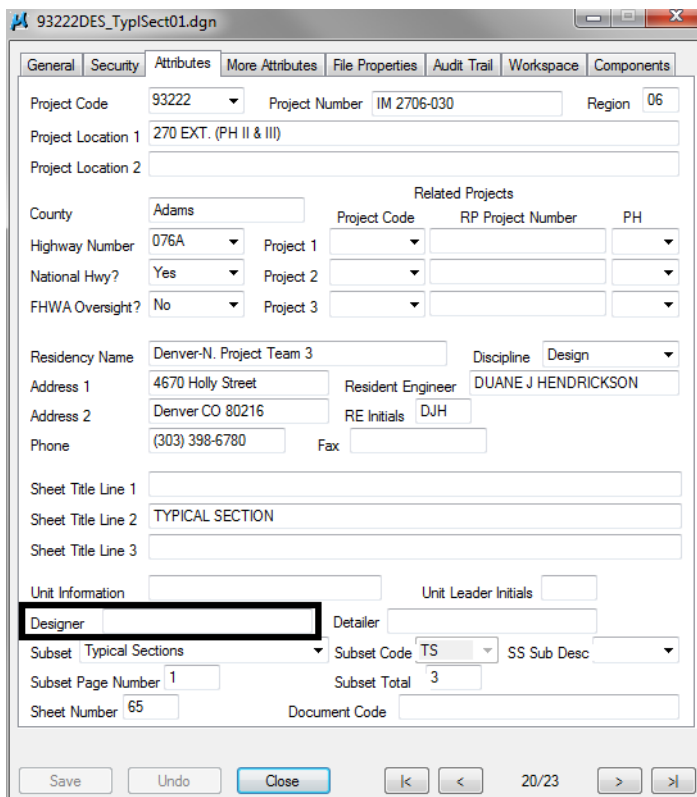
93222DES_TypISect01.dgn

General | Security | Attributes | More Attributes | File Properties | Audit Trail | Workspace | Components

Project Code 93222 Project Number IM 2706-030 Region 06

Project Location 1 270 EXT. (PH II & III)

Project Location 2

Related Projects

County Adams Project Code RP Project Number PH

Highway Number 076A Project 1

National Hwy? Yes Project 2

FHWA Oversight? No Project 3

Residency Name Denver-N. Project Team 3 Discipline Design

Address 1 4670 Holly Street Resident Engineer DUANE J HENDRICKSON

Address 2 Denver CO 80216 RE Initials DJH

Phone (303) 398-6780 Fax

Sheet Title Line 1

Sheet Title Line 2 TYPICAL SECTION

Sheet Title Line 3

Unit Information Unit Leader Initials

Designer Detailer

Subset Typical Sections Subset Code TS SS Sub Desc

Subset Page Number 1 Subset Total 3

Sheet Number 65 Document Code

Save Undo Close |< < 20/23 > >|